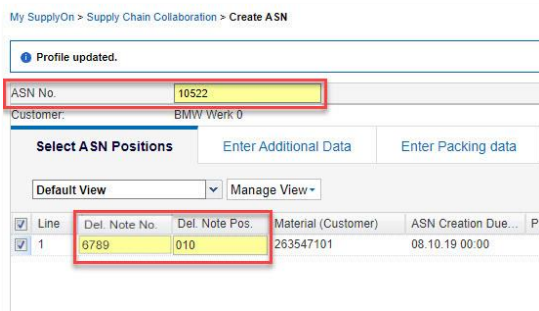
My SupplyOn > Supply Chain Collaboration > Create ASN

Profile updated.

ASN No. 10522
Customer: BMW Werk 0

Select ASN Positions | Enter Additional Data | Enter Packing data

Default View | Manage View

| Line | Del. Note No. | Del. Note Pos. | Material (Customer) | ASN Creation Due... | P |
|---|---|---|---|---|---|
| 1 | 6789 | 010 | 263547101 | 08.10.19 00:00 | |